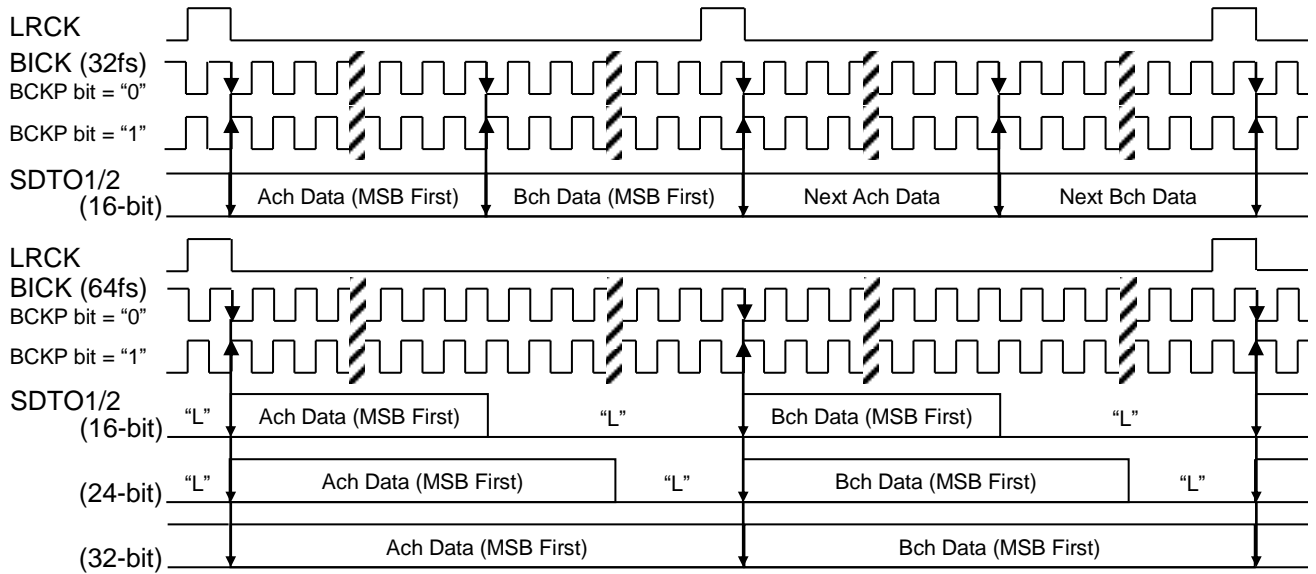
LRCK
BICK (32fs)
BCKP bit = “0”
BCKP bit = “1”
SDTO1/2
(16-bit)
Ach Data (MSB First)
Bch Data (MSB First)
Next Ach Data
Next Bch Data

LRCK
BICK (64fs)
BCKP bit = “0”
BCKP bit = “1”
SDTO1/2
(16-bit)
“L”
Ach Data (MSB First)
“L”
Bch Data (MSB First)
“L”

(24-bit)
“L”
Ach Data (MSB First)
“L”
Bch Data (MSB First)
“L”

(32-bit)
Ach Data (MSB First)
Bch Data (MSB First)